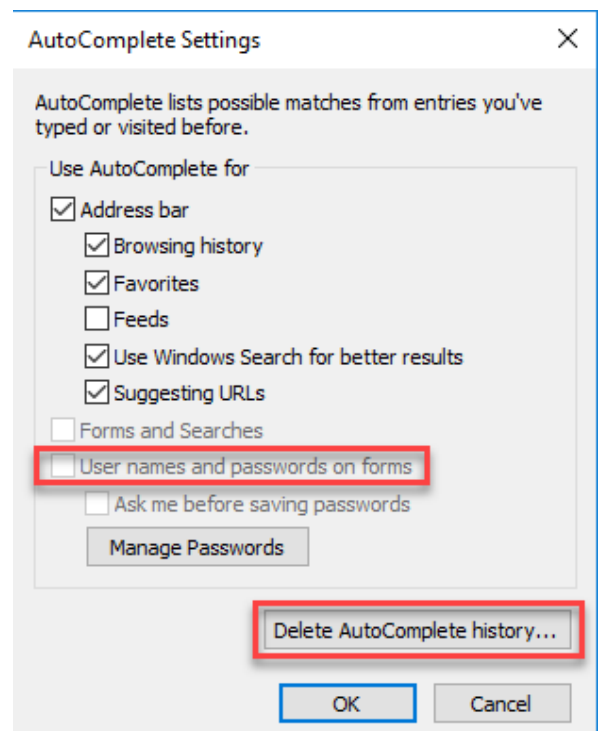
AutoComplete Settings

AutoComplete lists possible matches from entries you've typed or visited before.

Use AutoComplete for

Address bar

Browsing history

Favorites

Feeds

Use Windows Search for better results

Suggesting URLs

Forms and Searches

User names and passwords on forms

Ask me before saving passwords

Manage Passwords

Delete AutoComplete history...

OK

Cancel